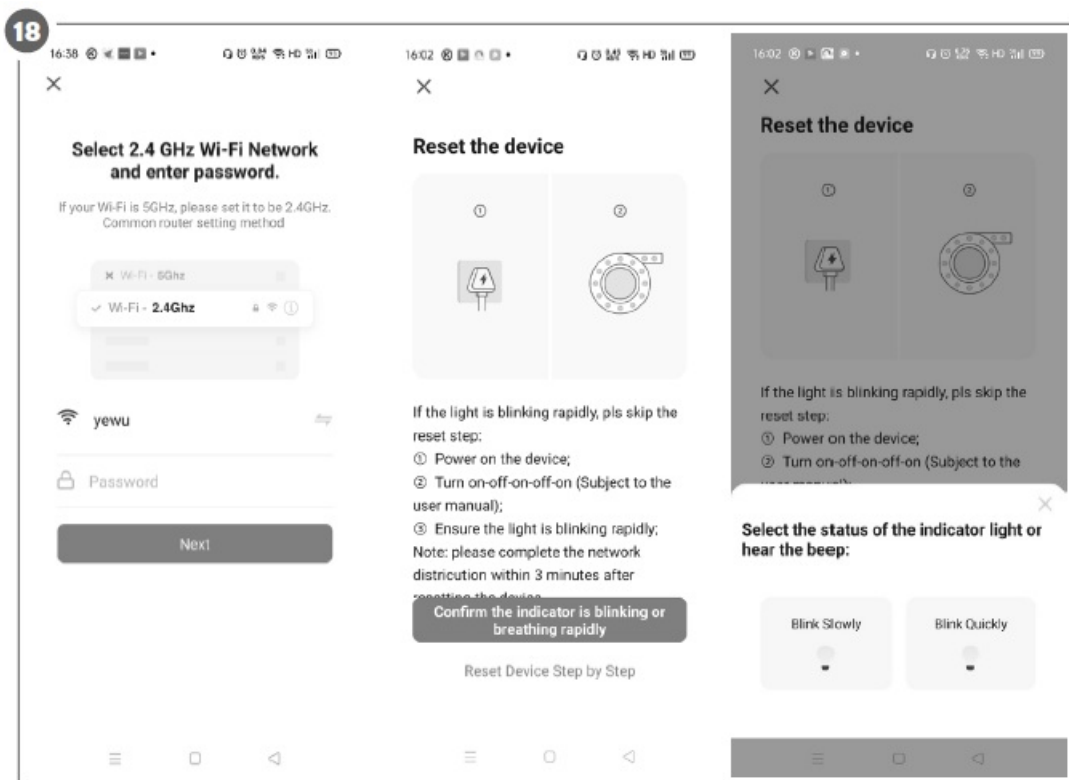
18

16:38

×

Select 2.4 GHz Wi-Fi Network and enter password.

If your Wi-Fi is 5GHz, please set it to be 2.4GHz. Common router setting method

Wi-Fi - 5Ghz

Wi-Fi - 2.4Ghz

yewu

Password

Next

16:02

×

Reset the device

①

②

If the light is blinking rapidly, pls skip the reset step:
① Power on the device;
② Turn on-off-on-off-on (Subject to the user manual);
③ Ensure the light is blinking rapidly;
Note: please complete the network districution within 3 minutes after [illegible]

Confirm the indicator is blinking or breathing rapidly

Reset Device Step by Step

16:02

×

Reset the device

①

②

If the light is blinking rapidly, pls skip the reset step:
① Power on the device;
② Turn on-off-on-off-on (Subject to the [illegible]

×

Select the status of the indicator light or hear the beep:

Blink Slowly

Blink Quickly